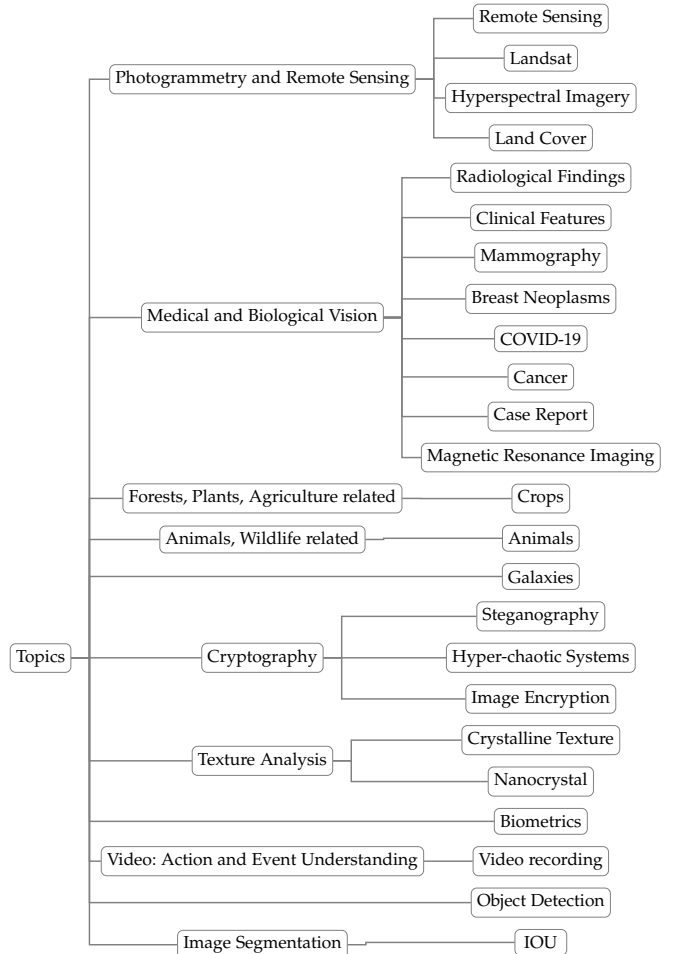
Topics

Photogrammetry and Remote Sensing
Remote Sensing
Landsat
Hyperspectral Imagery
Land Cover

Medical and Biological Vision
Radiological Findings
Clinical Features
Mammography
Breast Neoplasms
COVID-19
Cancer
Case Report
Magnetic Resonance Imaging

Forests, Plants, Agriculture related
Crops

Animals, Wildlife related
Animals

Galaxies

Cryptography
Steganography
Hyper-chaotic Systems
Image Encryption

Texture Analysis
Crystalline Texture
Nanocrystal

Biometrics

Video: Action and Event Understanding
Video recording

Object Detection

Image Segmentation
IOU